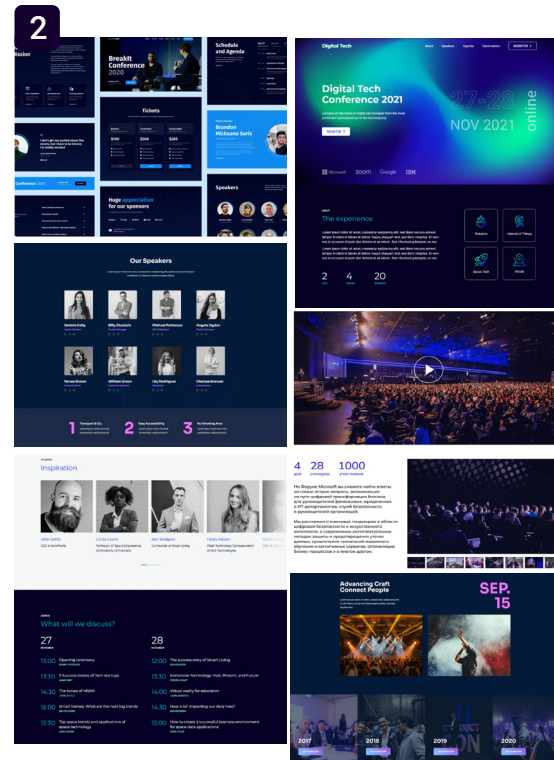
2

ission

BreakIt Conference 2020

Schedule and Agenda

Tickets

Brandon Micksane Saris

Huge appreciation for our sponsors

Speakers

Conference

Digital Tech

About Speakers Agenda Testimonials REGISTER

Digital Tech Conference 2021

27-28 NOV 2021 online

REGISTER

Microsoft zoom Google IBM

The experience

2 4 20

Robotics Internet of Things Space Tech FinTech

Our Speakers

1 Transport & Co.
2 Easy Accessibility
3 No Smoking Area

Inspiration

John Willis
Linda Evans
Tom Rodgers
Hillary Mason

What will we discuss?

27
28

13:00 Opening ceremony
13:30 5 success stories of Tech startups
14:30 The future of VR/AR
14:45 Smart homes: What are the next big trends
15:30 Top space trends and applications of space technology

12:00 The success story of Smart Living
13:30 Immersive Technology: Real, Mixed, and Future
14:00 Virtual reality for education
14:45 How is IoT impacting our daily lives?
15:00 How to create a successful live test environment for space data applications

4 28 1000

Advancing Craft Connect People

SEP. 15

2017 2018 2019 2020